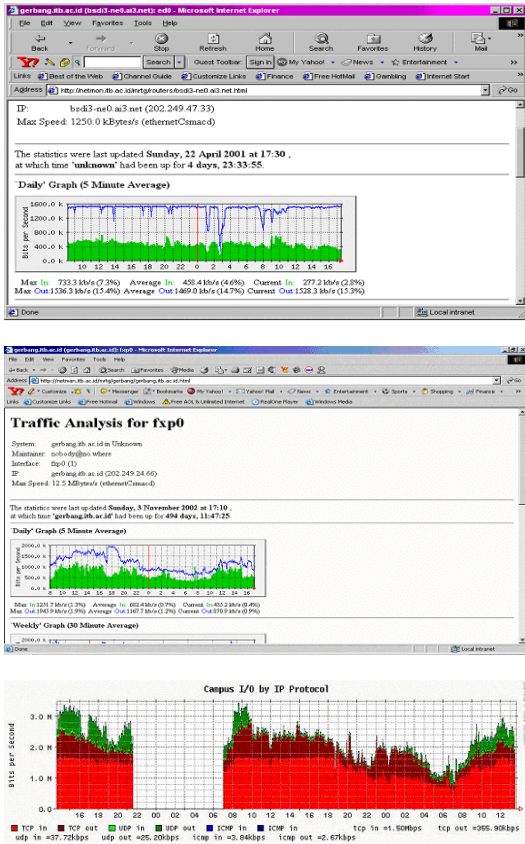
gerbang.itb.ac.id (bsdi3-ne0.ai3.net): ed0 - Microsoft Internet Explorer

File Edit View Favorites Tools Help

Back Forward Stop Refresh Home Search Favorites History Mail

Search Guest Toolbar Sign in My Yahoo! News Entertainment

Links Best of the Web Channel Guide Customize Links Finance Free HotMail Gambling Internet Start

Address http://netmon.itb.ac.id/mrtg/routers/bsdi3-ne0.ai3.net.html Go

IP: bsdi3-ne0.ai3.net (202.249.47.33)

Max Speed: 1250.0 kBytes/s (ethernetCsmacd)

The statistics were last updated **Sunday, 22 April 2001 at 17:30**, at which time **'unknown'** had been up for **4 days, 23:33:55**.

'Daily' Graph (5 Minute Average)

1600.0 k 1200.0 k 800.0 k 400.0 k 0.0 k

Bits per Second

10 12 14 16 18 20 22 0 2 4 6 8 10 12 14 16

Max In: 733.3 kb/s (7.3%) Average In: 458.4 kb/s (4.6%) Current In: 277.2 kb/s (2.8%)
Max Out: 1536.3 kb/s (15.4%) Average Out: 1469.0 kb/s (14.7%) Current Out: 1528.3 kb/s (15.3%)

Done Local intranet

gerbang.itb.ac.id (gerbang.itb.ac.id): fxp0 - Microsoft Internet Explorer

File Edit View Favorites Tools Help

Back Search Favorites Media

Customize Messenger Bookmarks My Yahoo! Yahoo! Mail News Entertainment Sports Shopping Finance

Address http://netmon.itb.ac.id/mrtg/gerbang/gerbang.itb.ac.id.html Go

Links Customize Links Free Hotmail Windows Free AOL & Unlimited Internet RealOne Player Windows Media

Traffic Analysis for fxp0

System: gerbang.itb.ac.id in Unknown
Maintainer: nobody@no.where
Interface: fxp0 (1)
IP: gerbang.itb.ac.id (202.249.24.66)
Max Speed: 12.5 MBytes/s (ethernetCsmacd)

The statistics were last updated **Sunday, 3 November 2002 at 17:10**, at which time **'gerbang.itb.ac.id'** had been up for **494 days, 11:47:25**.

'Daily' Graph (5 Minute Average)

2000.0 k 1500.0 k 1000.0 k 500.0 k 0.0 k

Bits per Second

14 16 18 20 22 0 2 4 6 8 10 12 14 16

Max In: 1251.7 kb/s (1.3%) Average In: 602.4 kb/s (0.5%) Current In: 435.2 kb/s (0.4%)
Max Out: 1945.9 kb/s (1.9%) Average Out: 1167.7 kb/s (1.2%) Current Out: 870.9 kb/s (0.9%)

'Weekly' Graph (30 Minute Average)

Done Local intranet

Campus I/O by IP Protocol

3.0 M 2.5 M 2.0 M 1.5 M 1.0 M 0.5 M 0.0

Bits per Second

16 18 20 22 00 02 04 06 08 10 12 14 16 18 20 22 00 02 04 06 08 10 12

TCP in TCP out UDP in UDP out ICMP in ICMP in tcp in =1.50Mbps tcp out =355.90kbps
udp in =37.72kbps udp out =25.20kbps icmp in =3.04kbps icmp out =2.67kbps